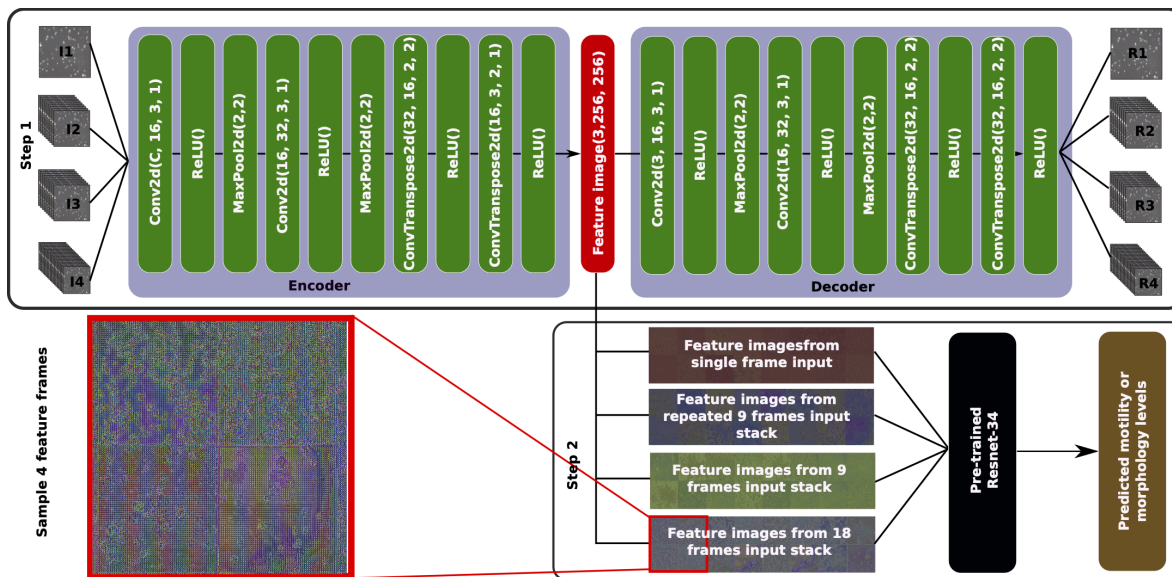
Step 1

I1

I2

I3

I4

Conv2d(C, 16, 3, 1)

ReLU()

MaxPool2d(2,2)

Conv2d(16, 32, 3, 1)

ReLU()

MaxPool2d(2,2)

ConvTranspose2d(32, 16, 2, 2)

ReLU()

ConvTranspose2d(16, 3, 2, 1)

ReLU()

Encoder

Feature image(3,256, 256)

Conv2d(3, 16, 3, 1)

ReLU()

MaxPool2d(2,2)

Conv2d(16, 32, 3, 1)

ReLU()

MaxPool2d(2,2)

ConvTranspose2d(32, 16, 2, 2)

ReLU()

ConvTranspose2d(32, 16, 2, 2)

ReLU()

Decoder

R1

R2

R3

R4

Sample 4 feature frames

Step 2

Feature imagesfrom single frame input

Feature images from repeated 9 frames input stack

Feature images from 9 frames input stack

Feature images from 18 frames input stack

Pre-trained Resnet-34

Predicted motility or morphology levels